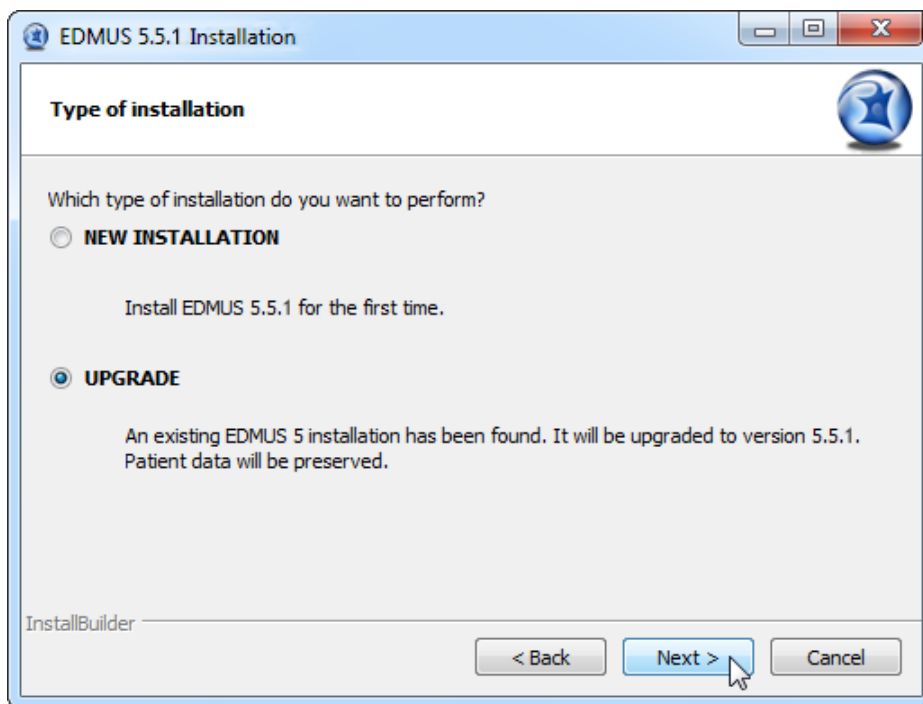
EDMUS 5.5.1 Installation

Type of installation

Which type of installation do you want to perform?

NEW INSTALLATION

Install EDMUS 5.5.1 for the first time.

UPGRADE

An existing EDMUS 5 installation has been found. It will be upgraded to version 5.5.1. Patient data will be preserved.

InstallBuilder

< Back

Next >

Cancel